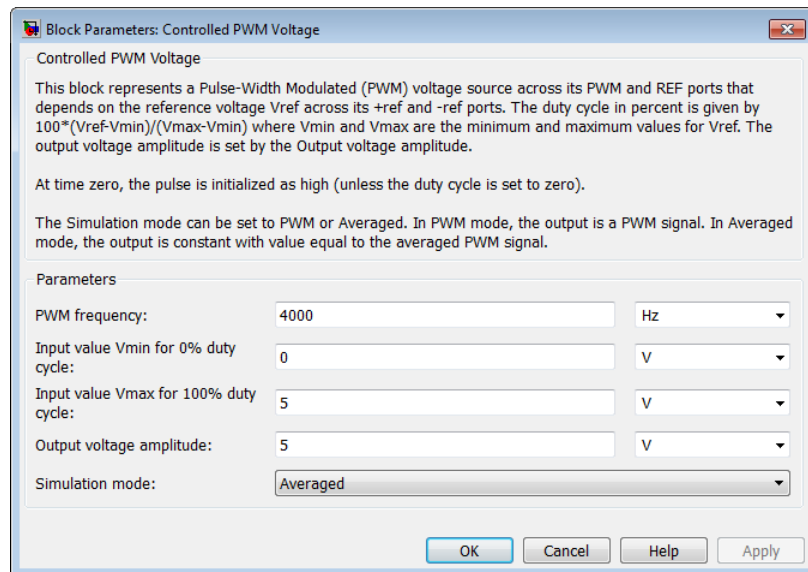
Block Parameters: Controlled PWM Voltage

Controlled PWM Voltage

This block represents a Pulse-Width Modulated (PWM) voltage source across its PWM and REF ports that depends on the reference voltage Vref across its +ref and -ref ports. The duty cycle in percent is given by 100*(Vref-Vmin)/(Vmax-Vmin) where Vmin and Vmax are the minimum and maximum values for Vref. The output voltage amplitude is set by the Output voltage amplitude.

At time zero, the pulse is initialized as high (unless the duty cycle is set to zero).

The Simulation mode can be set to PWM or Averaged. In PWM mode, the output is a PWM signal. In Averaged mode, the output is constant with value equal to the averaged PWM signal.

Parameters

| | | |
|---|---|---|
| PWM frequency: | 4000 | Hz |
| Input value Vmin for 0% duty cycle: | 0 | V |
| Input value Vmax for 100% duty cycle: | 5 | V |
| Output voltage amplitude: | 5 | V |
| Simulation mode: | Averaged | |

OK Cancel Help Apply